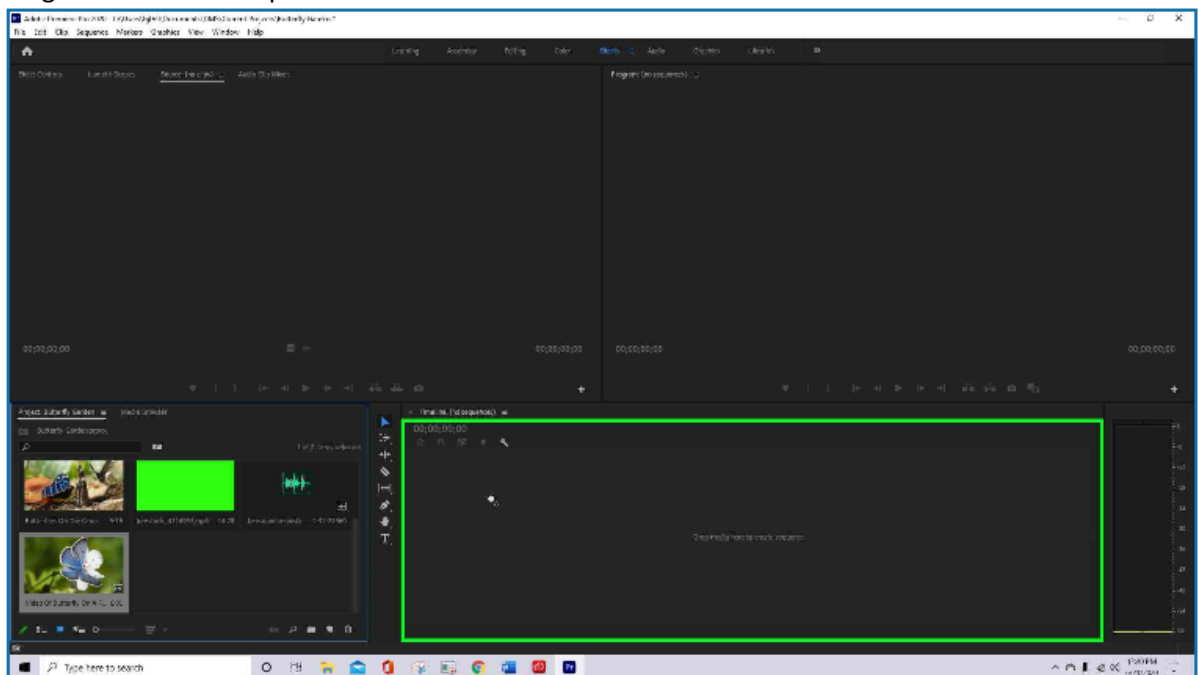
File Edit Clip Sequence Markers Graphics View Window Help

Learning Assembly Editing Color Effects Audio Graphics Libraries

Effect Controls Lumetri Scopes Source: (no clips) Audio Clip Mixer

Program: (no sequences)

00;00;00;00

00;00;00;00

00;00;00;00

00;00;00;00

Project: Butterfly Garden Media Browser

Butterfly Garden.prproj

Timeline: (no sequences)

00;00;00;00

Drop media here to create sequence.

Video Of Butterfly On A Fl...

Type here to search